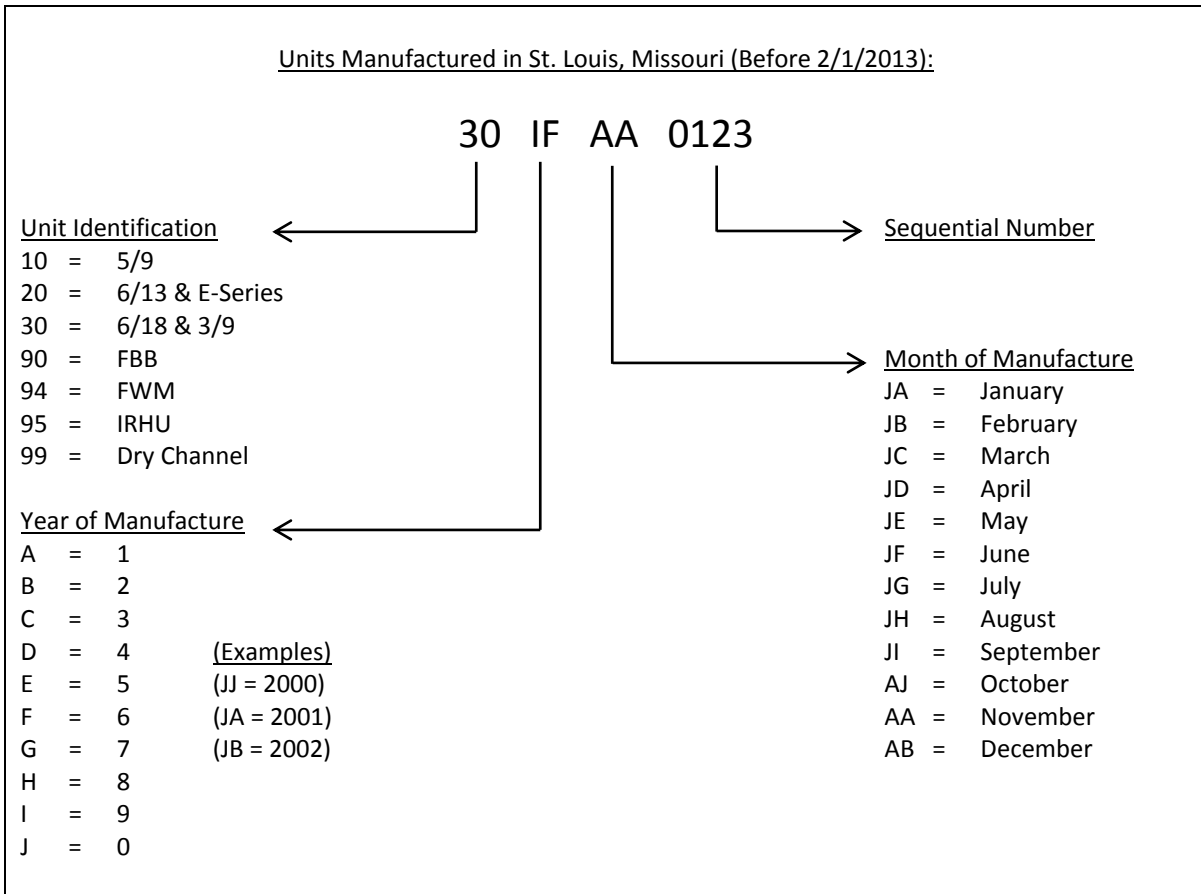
Units Manufactured in St. Louis, Missouri (Before 2/1/2013):

30 IF AA 0123

Unit Identification
10 = 5/9
20 = 6/13 & E-Series
30 = 6/18 & 3/9
90 = FBB
94 = FWM
95 = IRHU
99 = Dry Channel

Sequential Number

Month of Manufacture
JA = January
JB = February
JC = March
JD = April
JE = May
JF = June
JG = July
JH = August
JI = September
AJ = October
AA = November
AB = December

Year of Manufacture
A = 1
B = 2
C = 3
D = 4
E = 5
F = 6
G = 7
H = 8
I = 9
J = 0

(Examples)
(JJ = 2000)
(JA = 2001)
(JB = 2002)